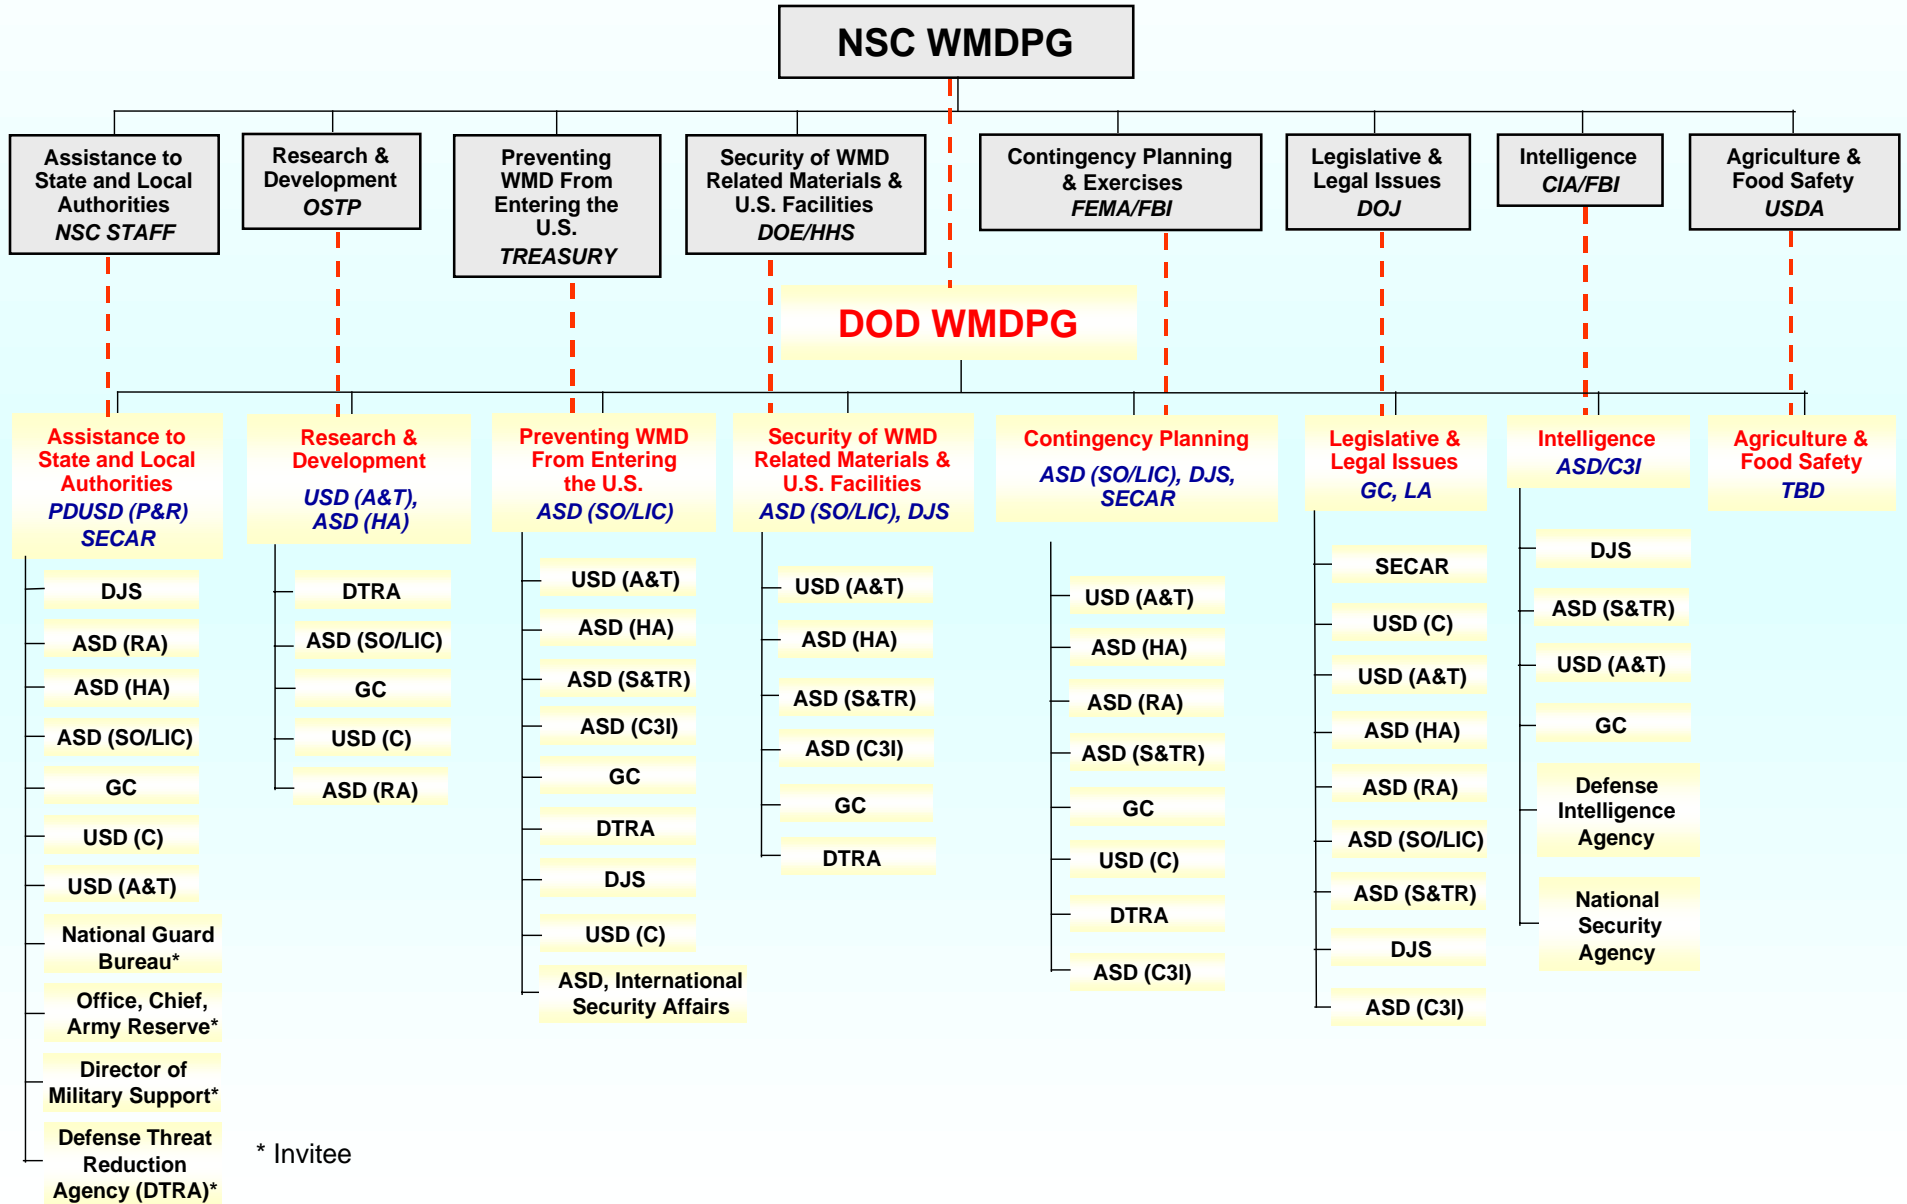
NSC WMDPG

Assistance to State and Local Authorities
NSC STAFF

Research & Development
OSTP

Preventing WMD From Entering the U.S.
TREASURY

Security of WMD Related Materials & U.S. Facilities
DOE/HHS

Contingency Planning & Exercises
FEMA/FBI

Legislative & Legal Issues
DOJ

Intelligence
CIA/FBI

Agriculture & Food Safety
USDA

DOD WMDPG

Assistance to State and Local Authorities
PDUSD (P&R)
SECAR

DJS
ASD (RA)
ASD (HA)
ASD (SO/LIC)
GC
USD (C)
USD (A&T)
National Guard Bureau*
Office, Chief, Army Reserve*
Director of Military Support*
Defense Threat Reduction Agency (DTRA)*

Research & Development
USD (A&T), ASD (HA)

DTRA
ASD (SO/LIC)
GC
USD (C)
ASD (RA)

Preventing WMD From Entering the U.S.
ASD (SO/LIC)

USD (A&T)
ASD (HA)
ASD (S&TR)
ASD (C3I)
GC
DTRA
DJS
USD (C)
ASD, International Security Affairs

Security of WMD Related Materials & U.S. Facilities
ASD (SO/LIC), DJS

USD (A&T)
ASD (HA)
ASD (S&TR)
ASD (C3I)
GC
DTRA

Contingency Planning
ASD (SO/LIC), DJS, SECAR

USD (A&T)
ASD (HA)
ASD (RA)
ASD (S&TR)
GC
USD (C)
DTRA
ASD (C3I)

Legislative & Legal Issues
GC, LA

SECAR
USD (C)
USD (A&T)
ASD (HA)
ASD (RA)
ASD (SO/LIC)
ASD (S&TR)
DJS
ASD (C3I)

Intelligence
ASD/C3I

DJS
ASD (S&TR)
USD (A&T)
GC
Defense Intelligence Agency
National Security Agency

Agriculture & Food Safety
TBD

* Invitee